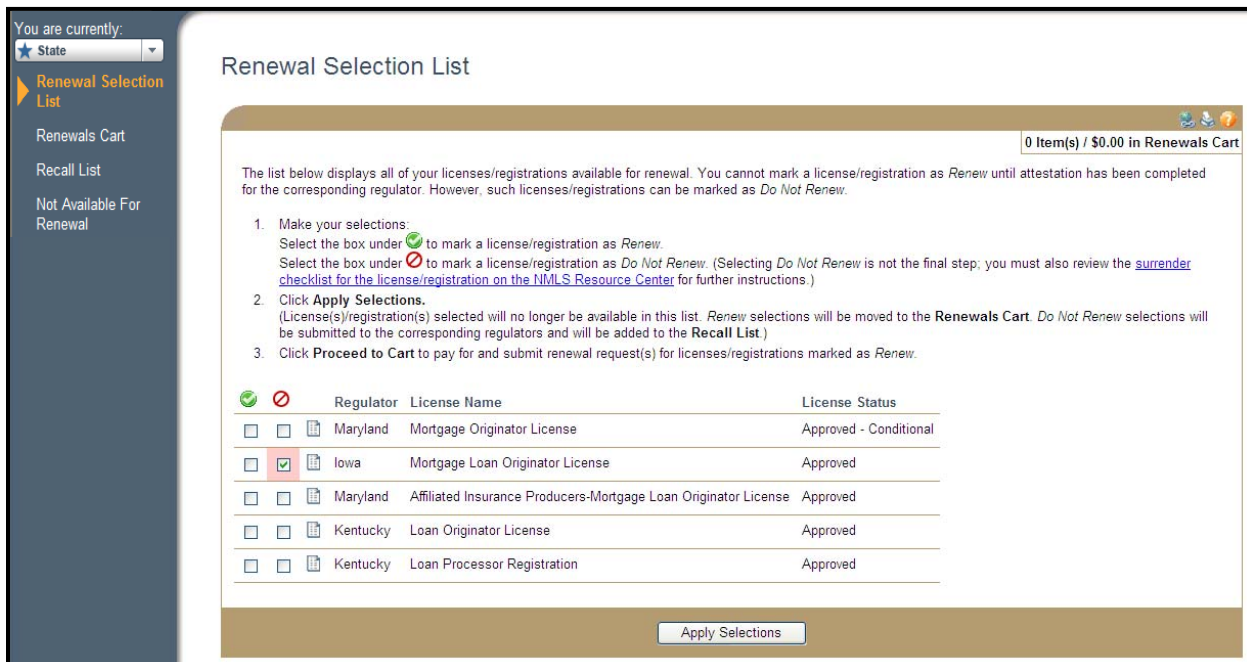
You are currently:
State

Renewal Selection List

Renewals Cart

Recall List

Not Available For Renewal

Renewal Selection List

0 Item(s) / $0.00 in Renewals Cart

The list below displays all of your licenses/registrations available for renewal. You cannot mark a license/registration as Renew until attestation has been completed for the corresponding regulator. However, such licenses/registrations can be marked as Do Not Renew.

1. Make your selections:
Select the box under to mark a license/registration as Renew.
Select the box under to mark a license/registration as Do Not Renew. (Selecting Do Not Renew is not the final step; you must also review the surrender checklist for the license/registration on the NMLS Resource Center for further instructions.)
2. Click Apply Selections.
(License(s)/registration(s) selected will no longer be available in this list. Renew selections will be moved to the Renewals Cart. Do Not Renew selections will be submitted to the corresponding regulators and will be added to the Recall List.)
3. Click Proceed to Cart to pay for and submit renewal request(s) for licenses/registrations marked as Renew.

| | | | Regulator | License Name | License Status |
|---|---|---|---|---|---|
| | | | Maryland | Mortgage Originator License | Approved - Conditional |
| | ☑ | | Iowa | Mortgage Loan Originator License | Approved |
| | | | Maryland | Affiliated Insurance Producers-Mortgage Loan Originator License | Approved |
| | | | Kentucky | Loan Originator License | Approved |
| | | | Kentucky | Loan Processor Registration | Approved |

Apply Selections